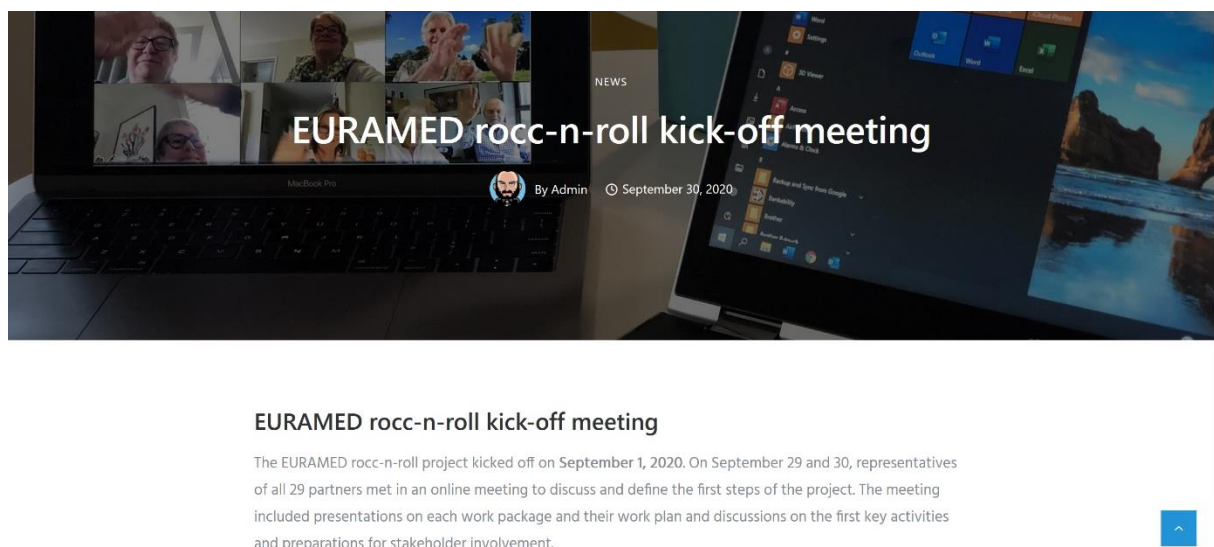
NEWS

EURAMED rocc-n-roll kick-off meeting

By Admin September 30, 2020

EURAMED rocc-n-roll kick-off meeting

The EURAMED rocc-n-roll project kicked off on September 1, 2020. On September 29 and 30, representatives of all 29 partners met in an online meeting to discuss and define the first steps of the project. The meeting included presentations on each work package and their work plan and discussions on the first key activities and preparations for stakeholder involvement.